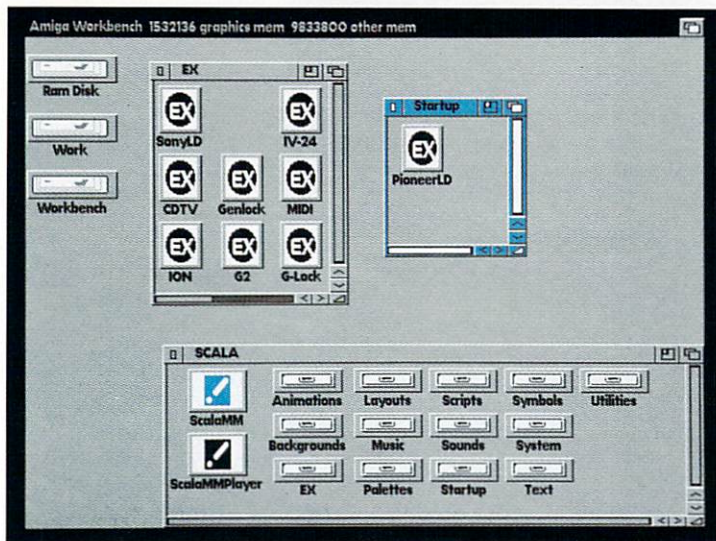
Amiga Workbench 1532136 graphics mem 9833800 other mem

Ram Disk

Work

Workbench

EX

EX SonyLD

EX IV-24

EX CDTV

EX Genlock

EX MIDI

EX ION

EX G2

EX G-Lock

Startup

EX PioneerLD

SCALA

ScalaMM

ScalaMMPlayer

Animations

Layouts

Scripts

Symbols

Utilities

Backgrounds

Music

Sounds

System

EX

Palettes

Startup

Text